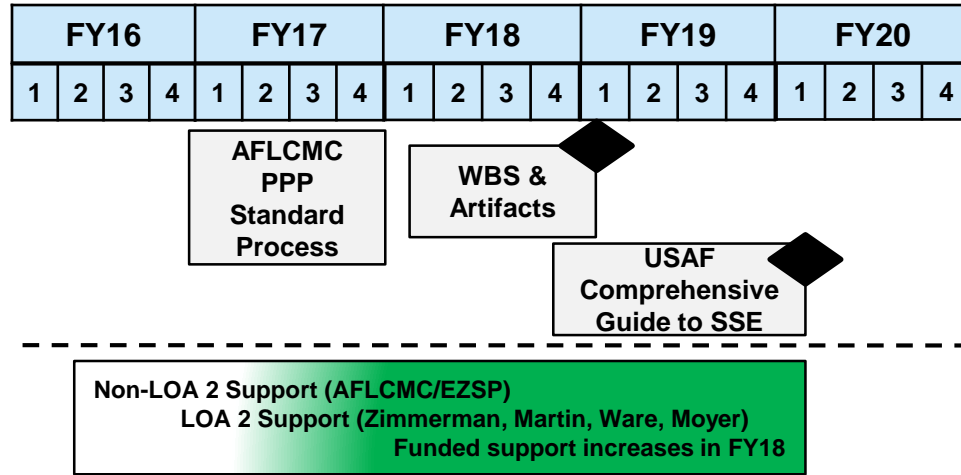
| FY16 | | | | FY17 | | | | FY18 | | | | FY19 | | | | FY20 | | | |
|---|---|---|---|---|---|---|---|---|---|---|---|---|---|---|---|---|---|---|---|
| 1 | 2 | 3 | 4 | 1 | 2 | 3 | 4 | 1 | 2 | 3 | 4 | 1 | 2 | 3 | 4 | 1 | 2 | 3 | 4 |

AFLCMC PPP Standard Process

WBS & Artifacts

USAF Comprehensive Guide to SSE

Non-LOA 2 Support (AFLCMC/EZSP)
LOA 2 Support (Zimmerman, Martin, Ware, Moyer)
Funded support increases in FY18